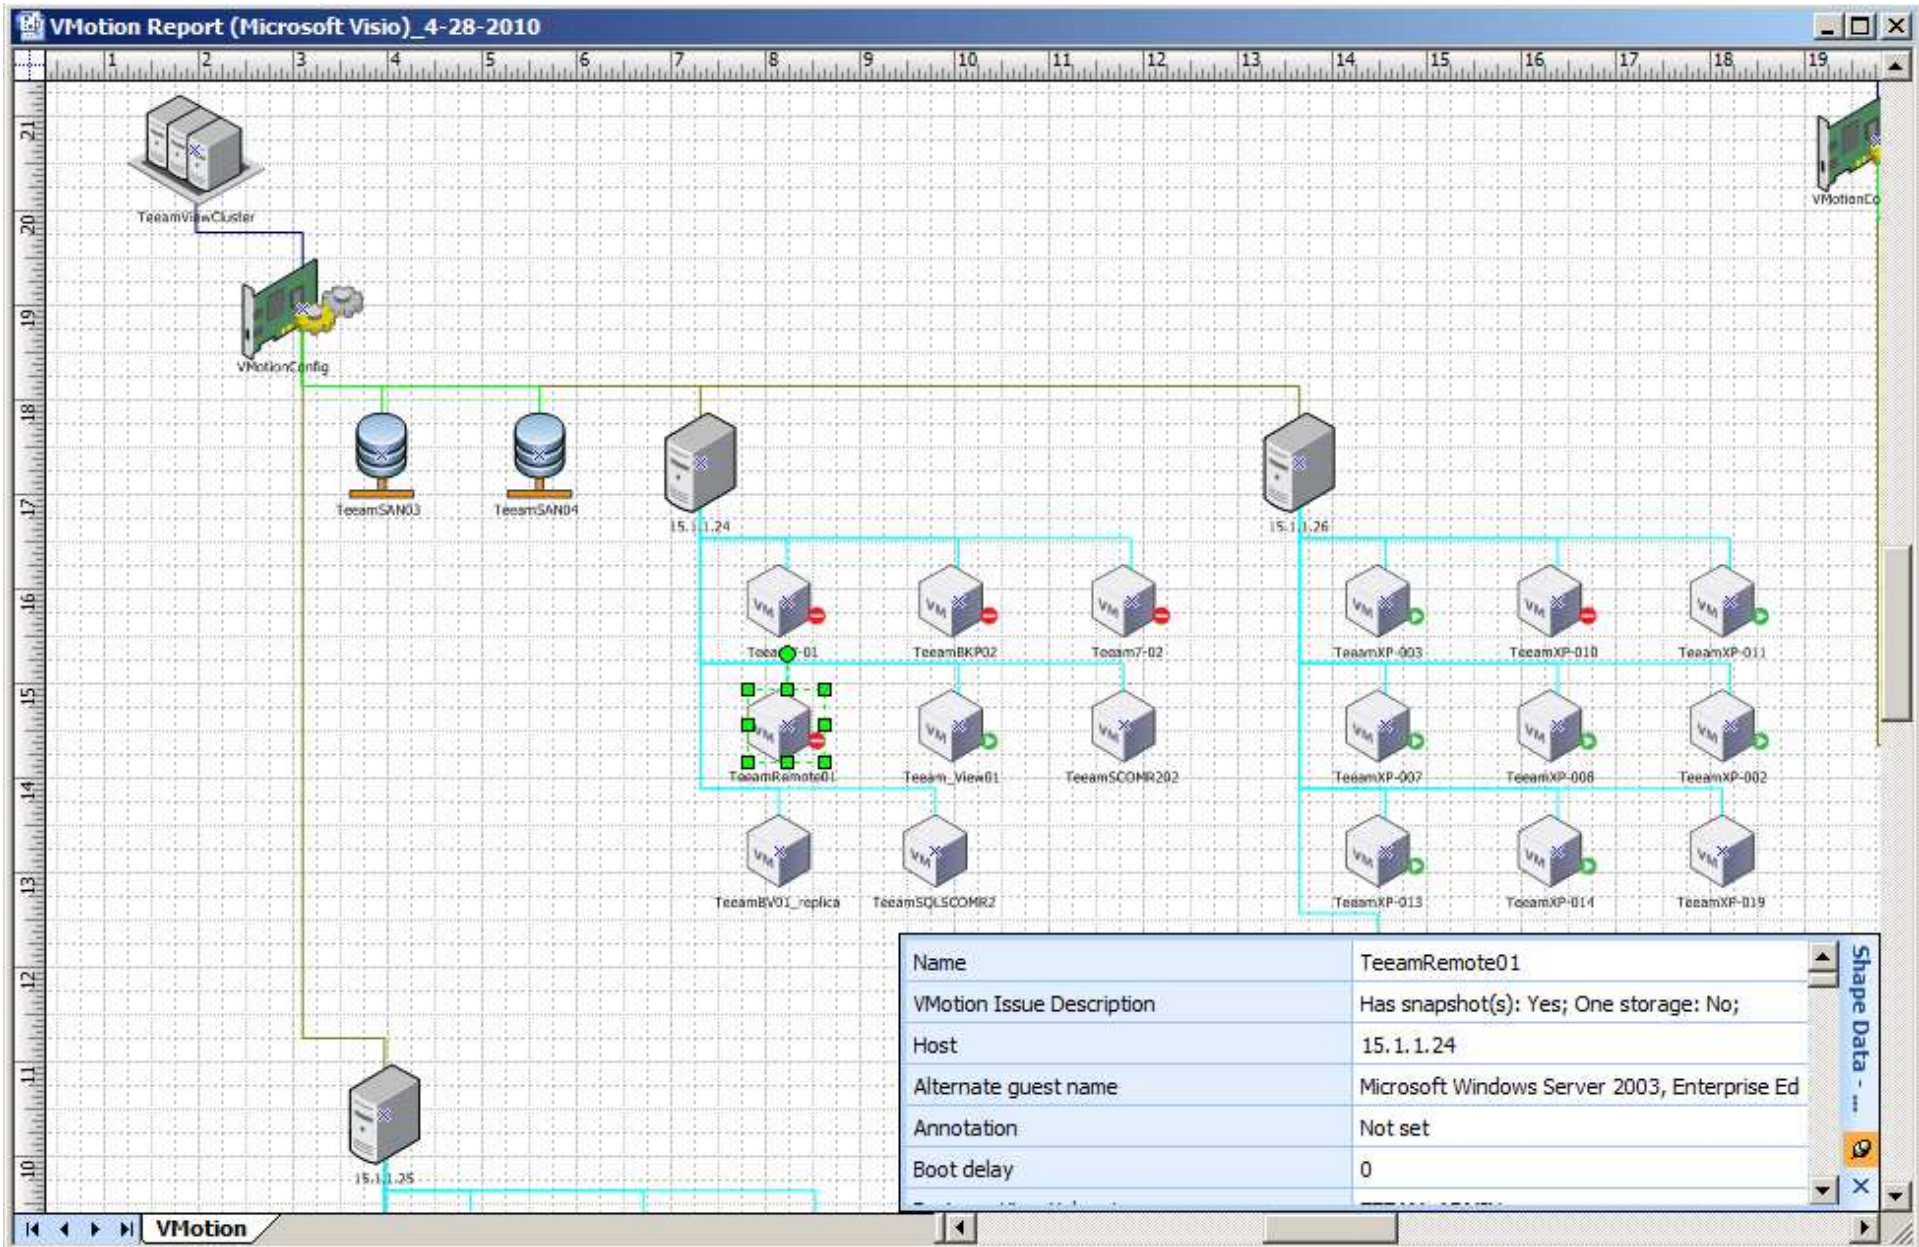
VMotion Report (Microsoft Visio)_4-28-2010

1 2 3 4 5 6 7 8 9 10 11 12 13 14 15 16 17 18 19

21 20 19 18 17 16 15 14 13 12 11 10

TeeamViewCluster

VMotionConfig

VMotionCo

TeeamSAN03

TeeamSAN04

15.1.1.24

15.1.1.26

Teea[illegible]-01

TeeamBKP02

Teeam7-02

TeeamXP-003

TeeamXP-010

TeeamXP-011

TeeamRemote01

Teeam_View01

TeeamSCOMR202

TeeamXP-007

TeeamXP-008

TeeamXP-002

TeeamBV01_replica

TeeamSQLSCOMR2

TeeamXP-013

TeeamXP-014

TeeamXP-019

15.1.1.25

| Name | TeeamRemote01 |
|---|---|
| VMotion Issue Description | Has snapshot(s): Yes; One storage: No; |
| Host | 15.1.1.24 |
| Alternate guest name | Microsoft Windows Server 2003, Enterprise Ed |
| Annotation | Not set |
| Boot delay | 0 |

Shape Data - ...

VMotion